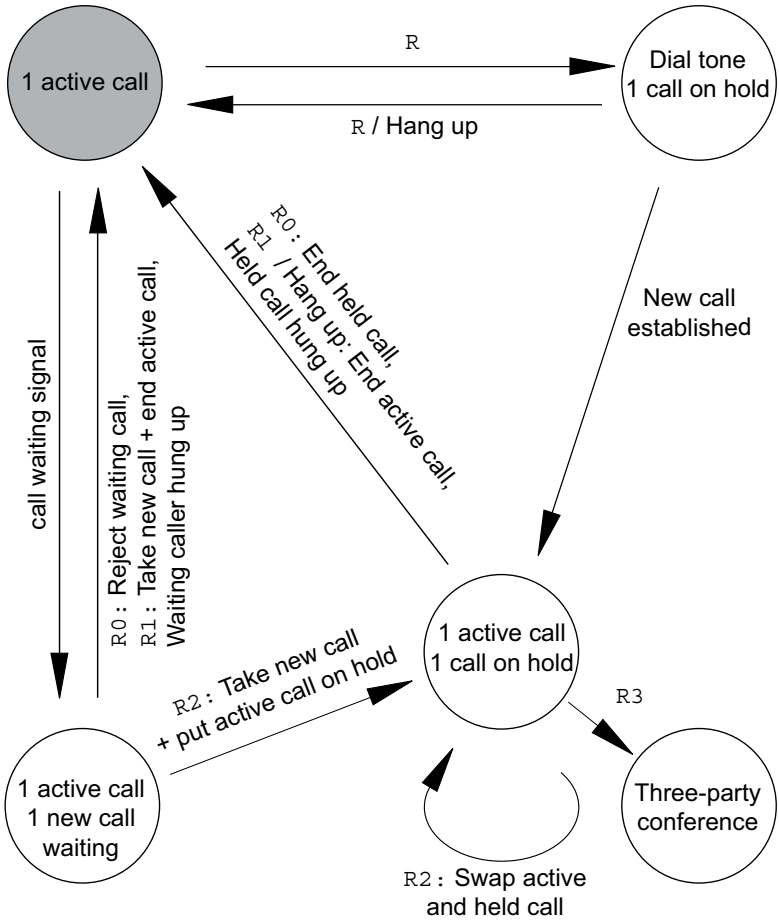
1 active call

R

Dial tone
1 call on hold

R / Hang up

R0: End held call,
R1 / Hang up: End active call,
Held call hung up

New call
established

call waiting signal

R0: Reject waiting call,
R1: Take new call + end active call,
Waiting caller hung up

R2: Take new call
+ put active call on hold

1 active call
1 call on hold

R3

1 active call
1 new call
waiting

Three-party
conference

R2: Swap active
and held call